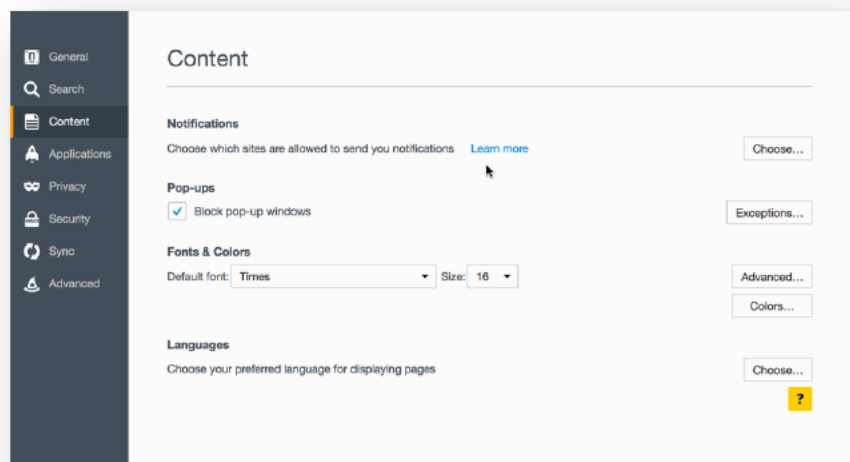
General
Search
Content
Applications
Privacy
Security
Sync
Advanced

Content

Notifications
Choose which sites are allowed to send you notifications Learn more
Choose...

Pop-ups
Block pop-up windows
Exceptions...

Fonts & Colors
Default font: Times Size: 16
Advanced...
Colors...

Languages
Choose your preferred language for displaying pages
Choose...
?